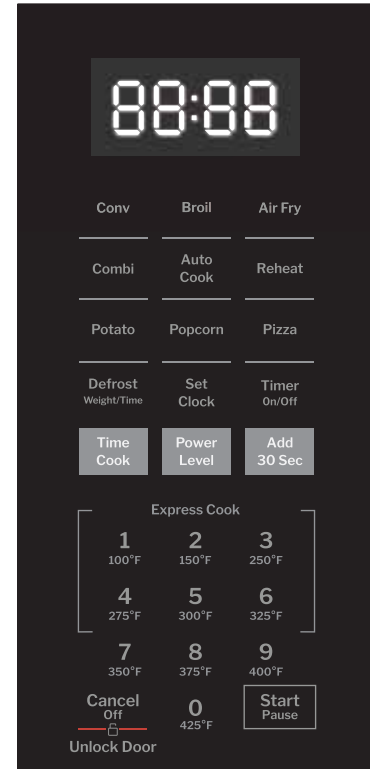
88:88

Conv
Broil
Air Fry

Combi
Auto Cook
Reheat

Potato
Popcorn
Pizza

Defrost Weight/Time
Set Clock
Timer On/Off

Time Cook
Power Level
Add 30 Sec

Express Cook

1 100°F
2 150°F
3 250°F
4 275°F
5 300°F
6 325°F
7 350°F
8 375°F
9 400°F

Cancel Off
Unlock Door
0 425°F
Start Pause